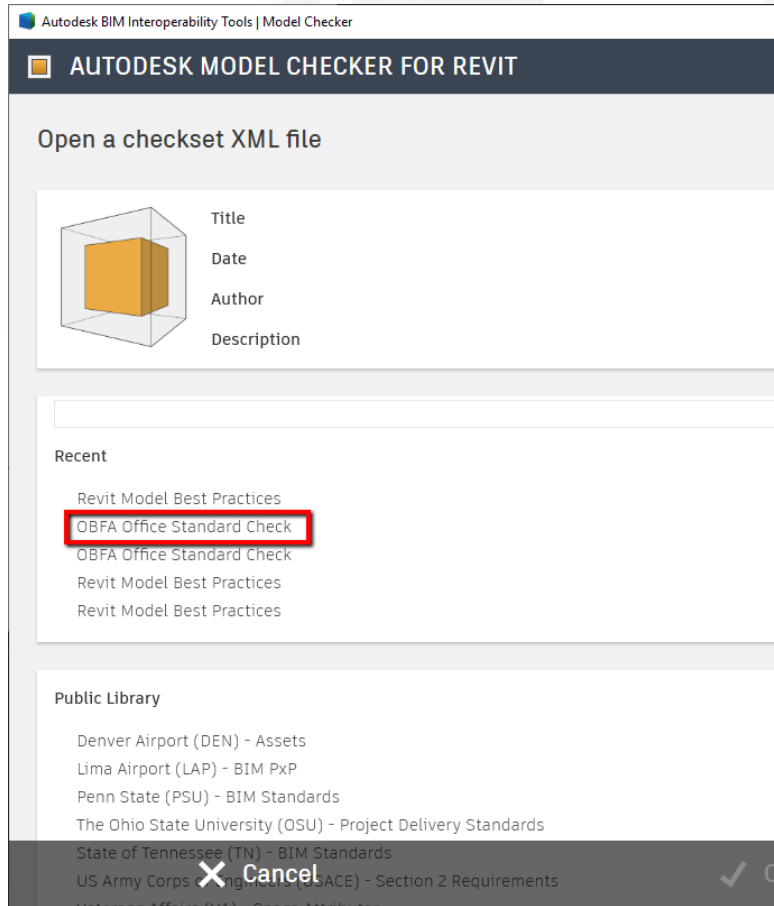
Autodesk BIM Interoperability Tools | Model Checker

AUTODESK MODEL CHECKER FOR REVIT

Open a checkset XML file

Title

Date

Author

Description

Recent

Revit Model Best Practices
OBFA Office Standard Check
OBFA Office Standard Check
Revit Model Best Practices
Revit Model Best Practices

Public Library

Denver Airport (DEN) - Assets
Lima Airport (LAP) - BIM PxP
Penn State (PSU) - BIM Standards
The Ohio State University (OSU) - Project Delivery Standards
State of Tennessee (TN) - BIM Standards
US Army Corps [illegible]ngineers (USACE) - Section 2 Requirements
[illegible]

Cancel

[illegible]